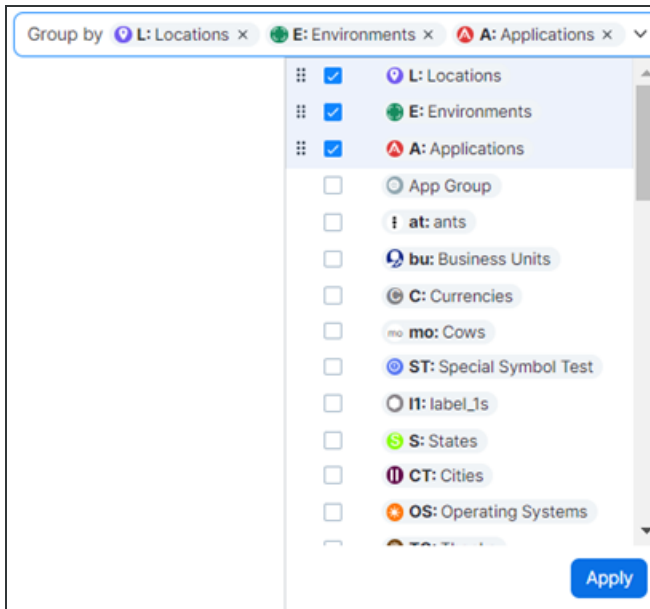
Group by L: Locations × E: Environments × A: Applications ×

L: Locations
E: Environments
A: Applications
App Group
at: ants
bu: Business Units
C: Currencies
mo mo: Cows
ST: Special Symbol Test
l1: label_1s
S: States
CT: Cities
OS: Operating Systems
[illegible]

Apply